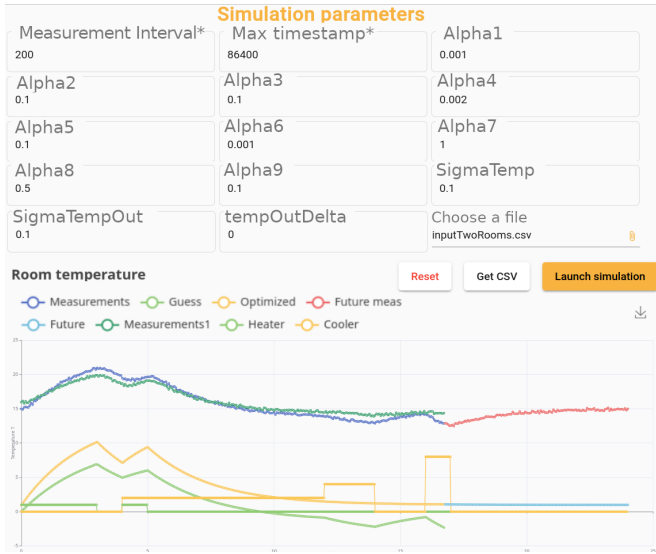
Simulation parameters

Measurement Interval*
200

Max timestamp*
86400

Alpha1
0.001

Alpha2
0.1

Alpha3
0.1

Alpha4
0.002

Alpha5
0.1

Alpha6
0.001

Alpha7
1

Alpha8
0.5

Alpha9
0.1

SigmaTemp
0.1

SigmaTempOut
0.1

tempOutDelta
0

Choose a file
inputTwoRooms.csv

Room temperature

Reset

Get CSV

Launch simulation

Measurements Guess Optimized Future meas Future Measurements1 Heater Cooler

25
20
15
10
5
0
-5

Temperature T

0 5 10 15 20 25